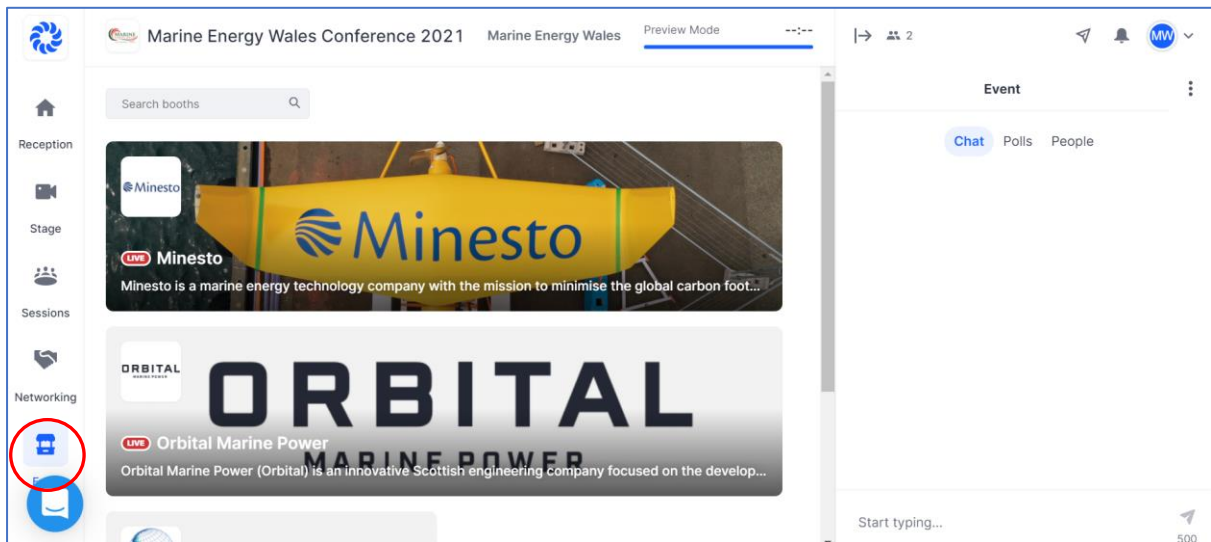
Marine Energy Wales Conference 2021
Marine Energy Wales
Preview Mode
--:--

Reception
Stage
Sessions
Networking

Search booths

Minesto
Minesto
LIVE Minesto
Minesto is a marine energy technology company with the mission to minimise the global carbon foot...

ORBITAL MARINE POWER
ORBITAL MARINE POWER
LIVE Orbital Marine Power
Orbital Marine Power (Orbital) is an innovative Scottish engineering company focused on the develop...

2
MW
Event
Chat Polls People

Start typing...
500